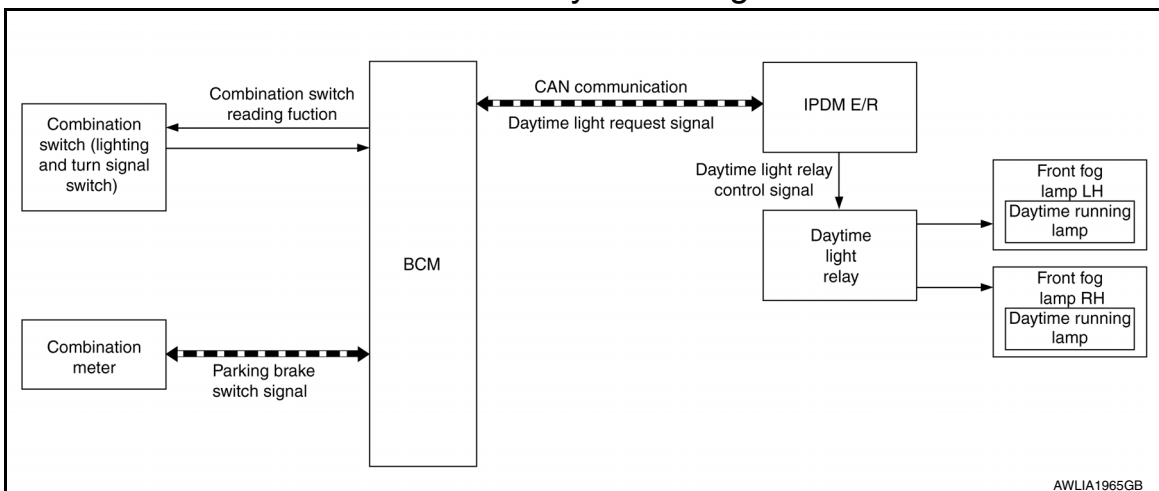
Combination switch (lighting and turn signal switch)

Combination switch reading fuction

BCM

CAN communication

Daytime light request signal

IPDM E/R

Daytime light relay control signal

Daytime light relay

Front fog lamp LH

Daytime running lamp

Front fog lamp RH

Daytime running lamp

Combination meter

Parking brake switch signal

AWLIA1965GB